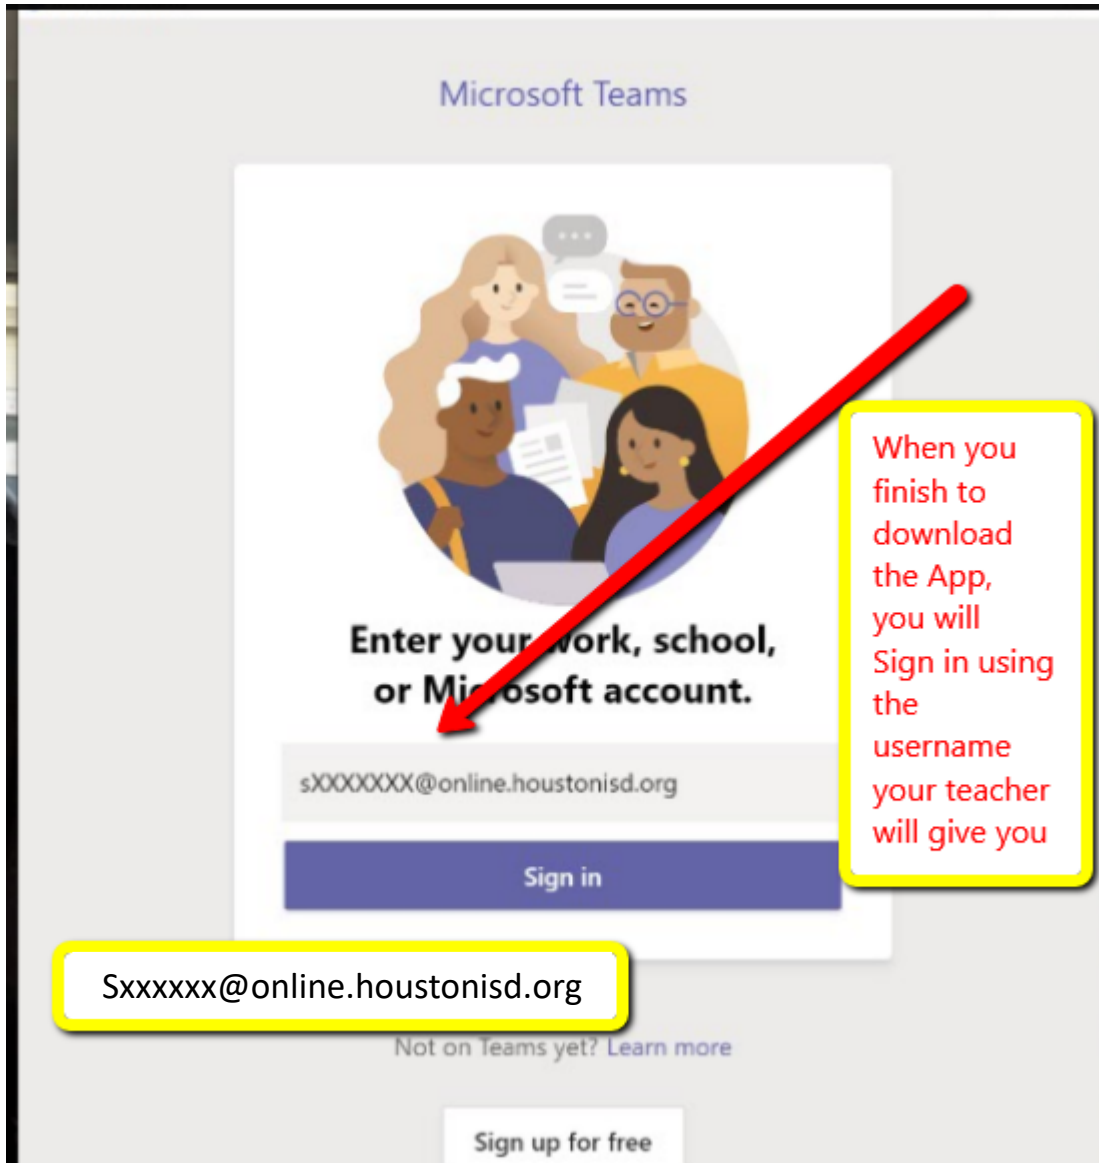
Microsoft Teams

Enter your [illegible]ork, school, or Mi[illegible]osoft account.

sXXXXXXX@online.houstonisd.org

Sign in

When you finish to download the App, you will Sign in using the username your teacher will give you

Sxxxxxx@online.houstonisd.org

Not on Teams yet? Learn more

Sign up for free